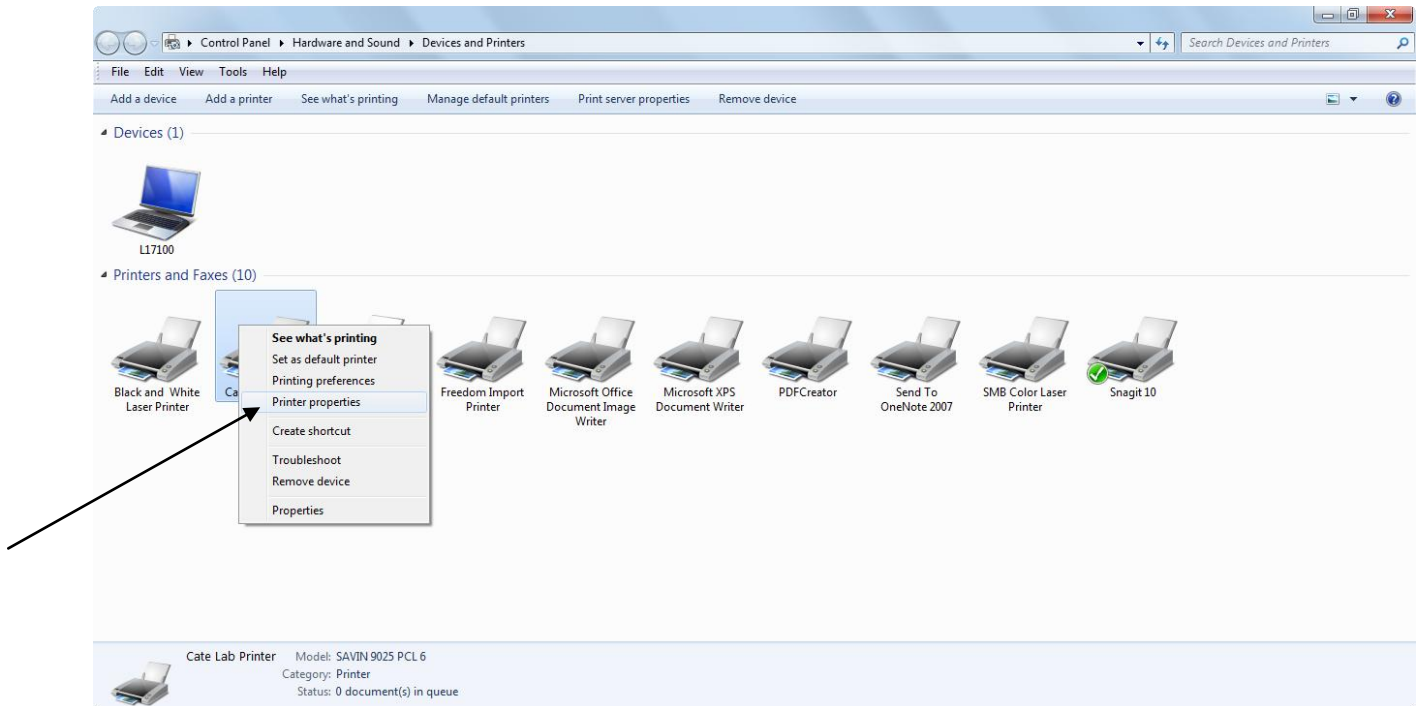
Control Panel ▸ Hardware and Sound ▸ Devices and Printers

Search Devices and Printers

File Edit View Tools Help

Add a device Add a printer See what's printing Manage default printers Print server properties Remove device

Devices (1)

L17100

Printers and Faxes (10)

Black and White Laser Printer

Ca

See what's printing
Set as default printer
Printing preferences
Printer properties
Create shortcut
Troubleshoot
Remove device
Properties

Freedom Import Printer

Microsoft Office Document Image Writer

Microsoft XPS Document Writer

PDFCreator

Send To OneNote 2007

SMB Color Laser Printer

Snagit 10

Cate Lab Printer Model: SAVIN 9025 PCL 6
Category: Printer
Status: 0 document(s) in queue